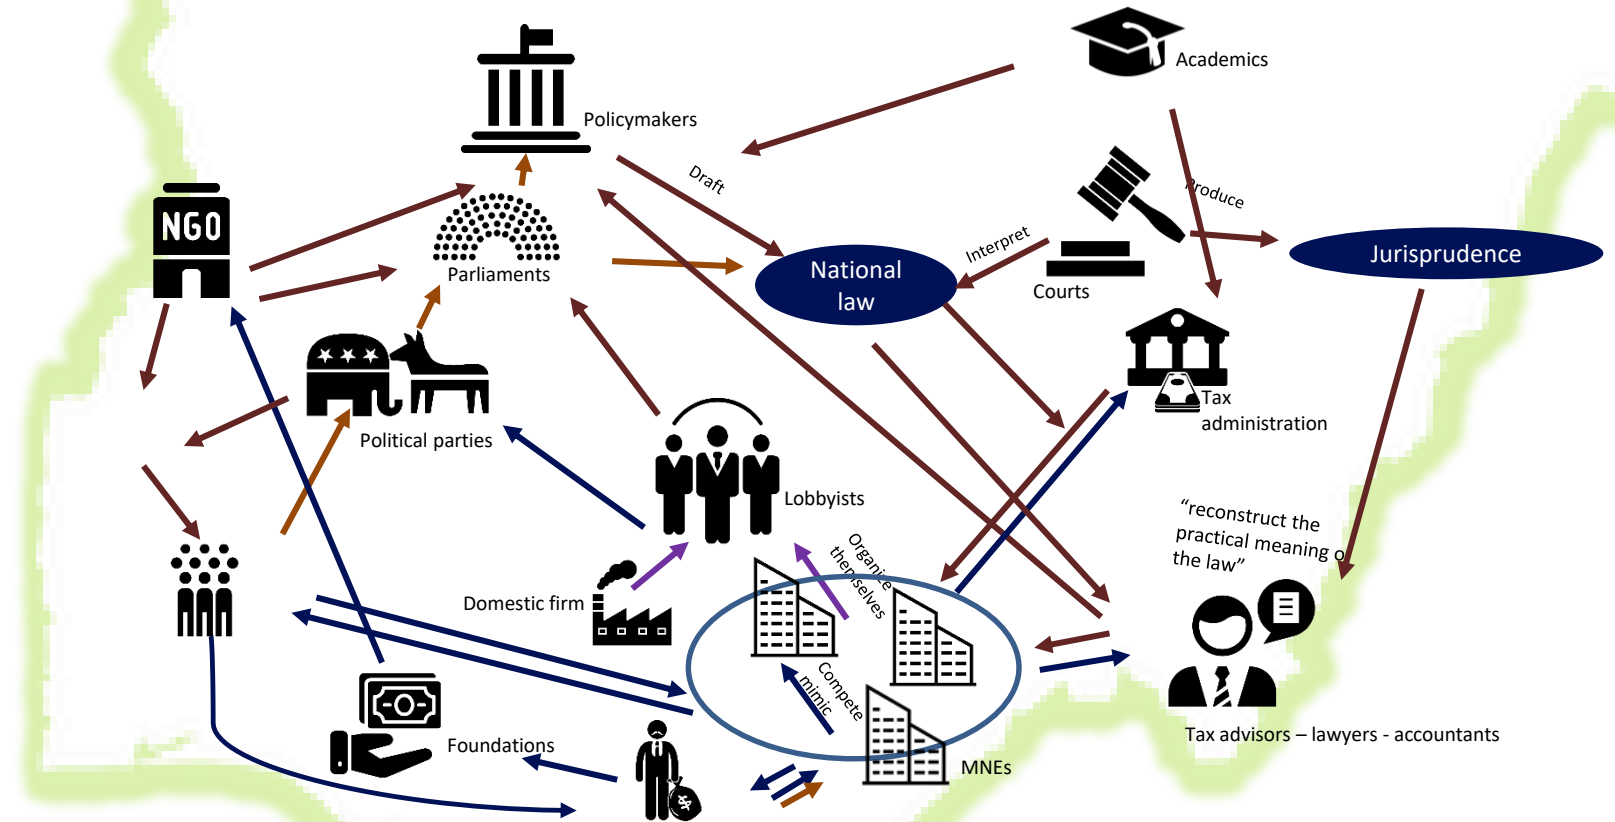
Academics

Policymakers

Draft

Produce

Interpret

National law

Courts

Jurisprudence

NGO

Parliaments

Tax administration

Political parties

Lobbyists

"reconstruct the practical meaning of the law"

Domestic firm

Organize themselves

Compete

mimic

Foundations

MNEs

Tax advisors – lawyers - accountants